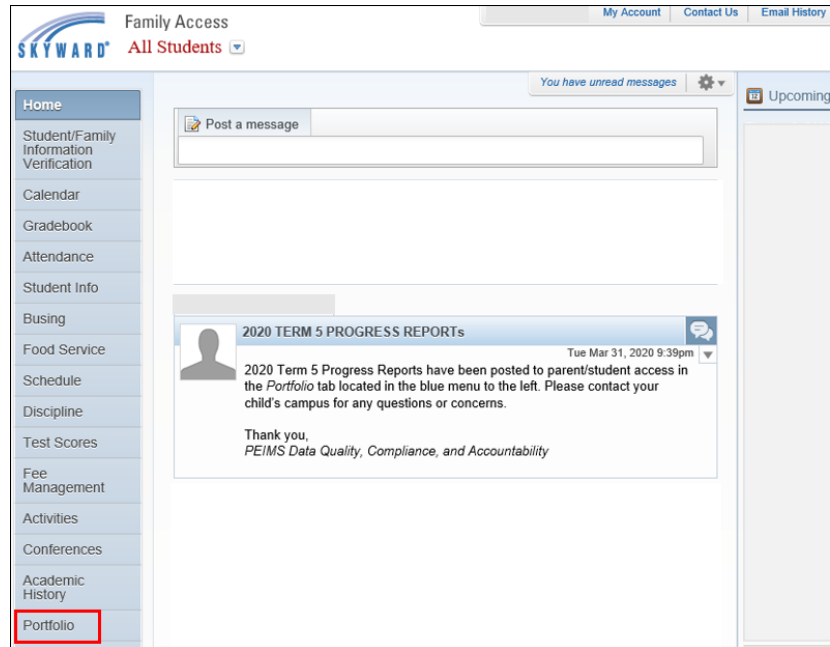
SKYWARD®
Family Access
All Students

My Account | Contact Us | Email History

You have unread messages

Upcoming

Home
Student/Family Information Verification
Calendar
Gradebook
Attendance
Student Info
Busing
Food Service
Schedule
Discipline
Test Scores
Fee Management
Activities
Conferences
Academic History
Portfolio

Post a message

2020 TERM 5 PROGRESS REPORTs

Tue Mar 31, 2020 9:39pm

2020 Term 5 Progress Reports have been posted to parent/student access in the *Portfolio* tab located in the blue menu to the left. Please contact your child's campus for any questions or concerns.

Thank you,
*PEIMS Data Quality, Compliance, and Accountability*